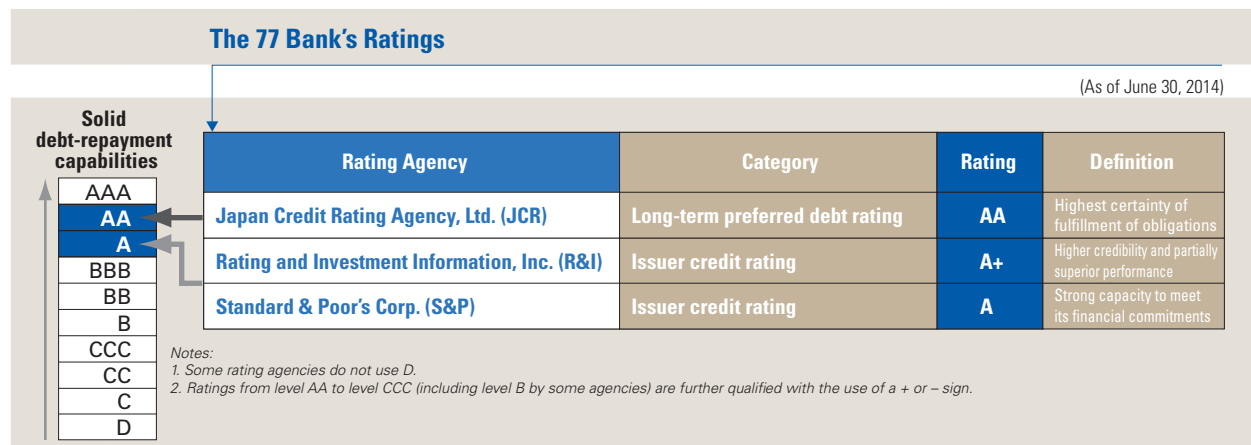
The 77 Bank's Ratings

(As of June 30, 2014)

Solid debt-repayment capabilities

| AAA |
|---|
| AA |
| A |
| BBB |
| BB |
| B |
| CCC |
| CC |
| C |
| D |

| Rating Agency | Category | Rating | Definition |
|---|---|---|---|
| Japan Credit Rating Agency, Ltd. (JCR) | Long-term preferred debt rating | AA | Highest certainty of fulfillment of obligations |
| Rating and Investment Information, Inc. (R&I) | Issuer credit rating | A+ | Higher credibility and partially superior performance |
| Standard & Poor's Corp. (S&P) | Issuer credit rating | A | Strong capacity to meet its financial commitments |

Notes:
1. Some rating agencies do not use D.
2. Ratings from level AA to level CCC (including level B by some agencies) are further qualified with the use of a + or – sign.